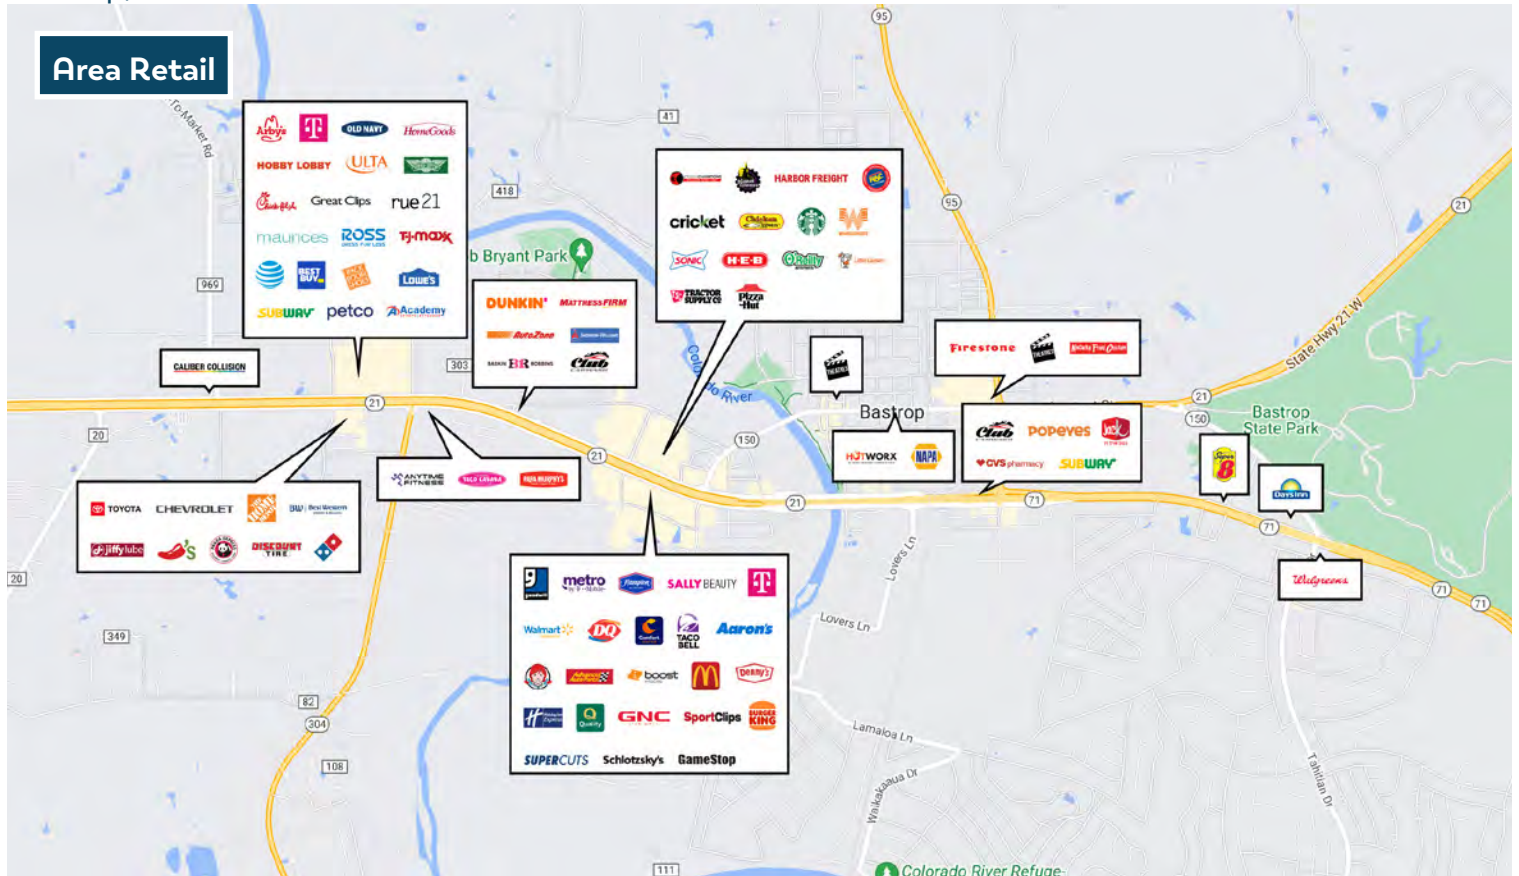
Area Retail

Arby's
T
OLD NAVY
HomeGoods
HOBBY LOBBY
ULTA
Chick-fil-A
Great Clips
rue21
maurices
ROSS
TJ·maxx
BEST BUY
LOWE'S
SUBWAY
petco
Academy

CALIBER COLLISION

TOYOTA
CHEVROLET
BW Best Western
jiffy lube
Chili's
DISCOUNT TIRE

DUNKIN'
MATTRESS FIRM
AutoZone
BR
Club

ANYTIME FITNESS

HARBOR FREIGHT
cricket
SONIC
H-E-B
O'Reilly
TRACTOR SUPPLY CO
Pizza Hut

Firestone

Club
POPEYES
CVS pharmacy
SUBWAY

HOTWORX
NAPA

metro
SALLY BEAUTY
T
Walmart
DQ
TACO BELL
Aaron's
boost
Denny's
GNC
SportClips
BURGER KING
SUPERCUTS
Schlotzsky's
GameStop

Super 8
Days Inn
Walgreens

To Market Rd
969
20
20
349
82
304
108
111
418
41
95
95
21
21
21
21
303
150
150
71
71
71
71
21
b Bryant Park
Colorado River
Bastrop
Bastrop State Park
State Hwy 21 W
Lovers Ln
Lovers Ln
Lamaloa Ln
Waikakaua Dr
Tahitian Dr
Colorado River Refuge